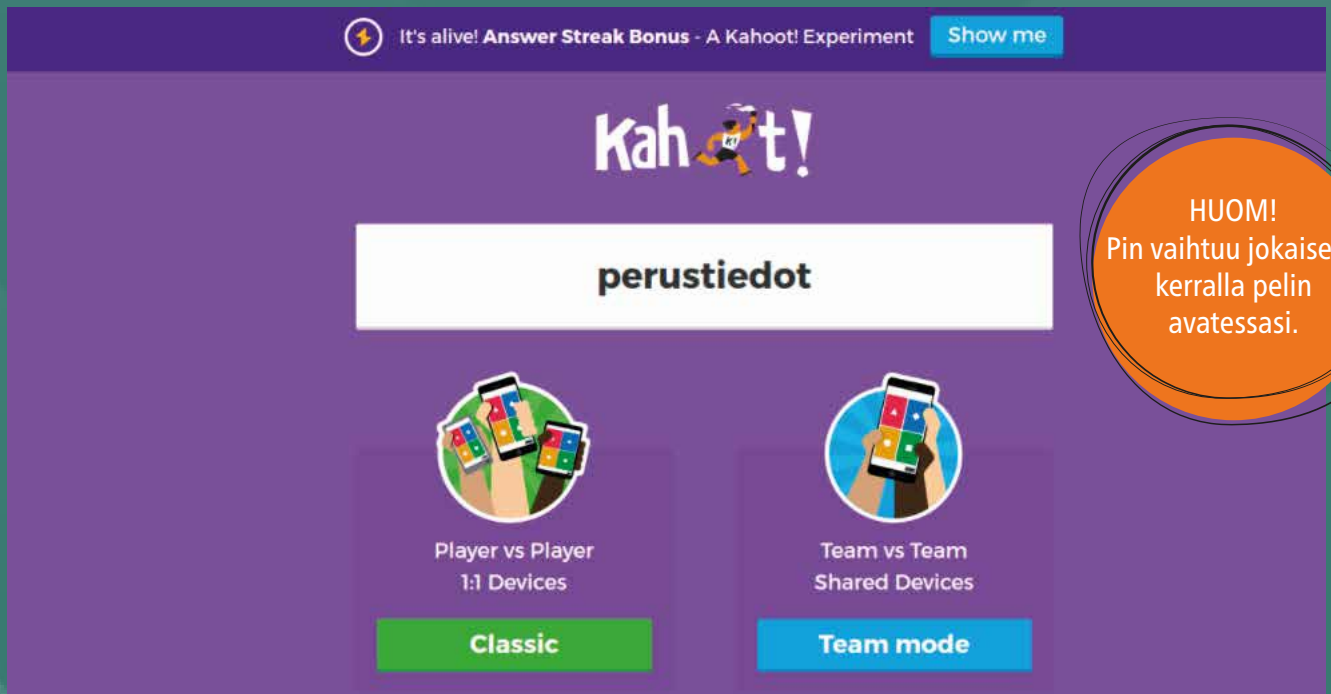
It's alive! **Answer Streak Bonus** - A Kahoot! Experiment Show me

Kahoot!

perustiedot

HUOM!
Pin vaihtuu jokaise
kerralla pelin
avatessasi.

Player vs Player
1:1 Devices

Classic

Team vs Team
Shared Devices

Team mode